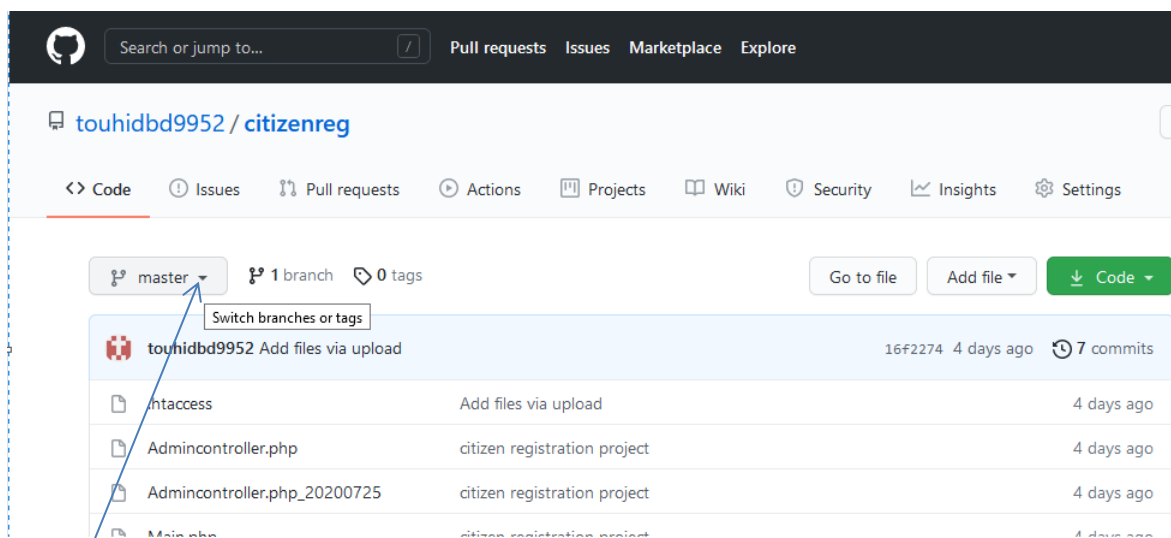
Search or jump to... /
Pull requests Issues Marketplace Explore

touhidbd9952 / citizenreg

Code Issues Pull requests Actions Projects Wiki Security Insights Settings

master 1 branch 0 tags Go to file Add file Code

Switch branches or tags

touhidbd9952 Add files via upload 16f2274 4 days ago 7 commits

| | | |
|---|---|---|
| .htaccess | Add files via upload | 4 days ago |
| Admincontroller.php | citizen registration project | 4 days ago |
| Admincontroller.php_20200725 | citizen registration project | 4 days ago |
| Main.php | citizen registration project | 4 days ago |